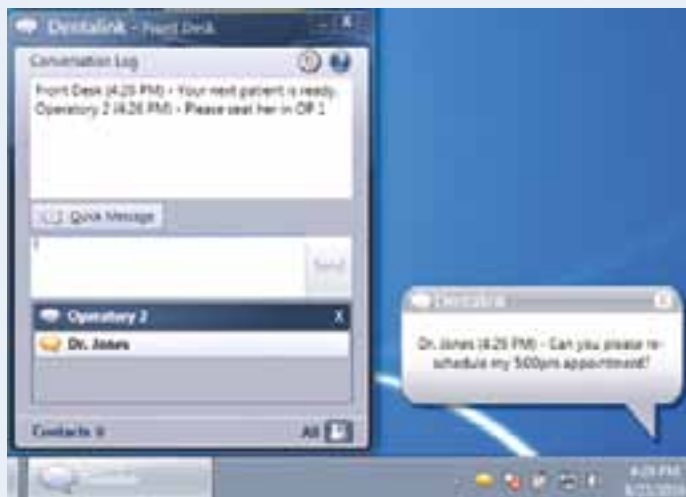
Dentalink - Front Desk

Conversation Log

Front Desk (4:26 PM) - Your next patient is ready.
Operatory 2 (4:26 PM) - Please seat her in OP 1

Quick Message

Send

Operatory 2 X

Dr. Jones

Contacts 3

All

Dentalink

Dr. Jones (4:26 PM) - Can you please reschedule my 5:00pm appointment?

4:26 PM
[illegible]